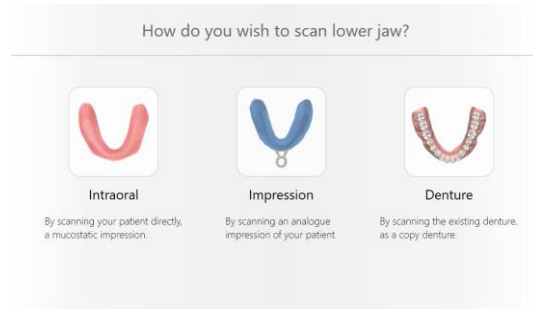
How do you wish to scan lower jaw?

Intraoral

By scanning your patient directly, a mucostatic impression.

Impression

By scanning an analogue impression of your patient.

Denture

By scanning the existing denture, as a copy denture.